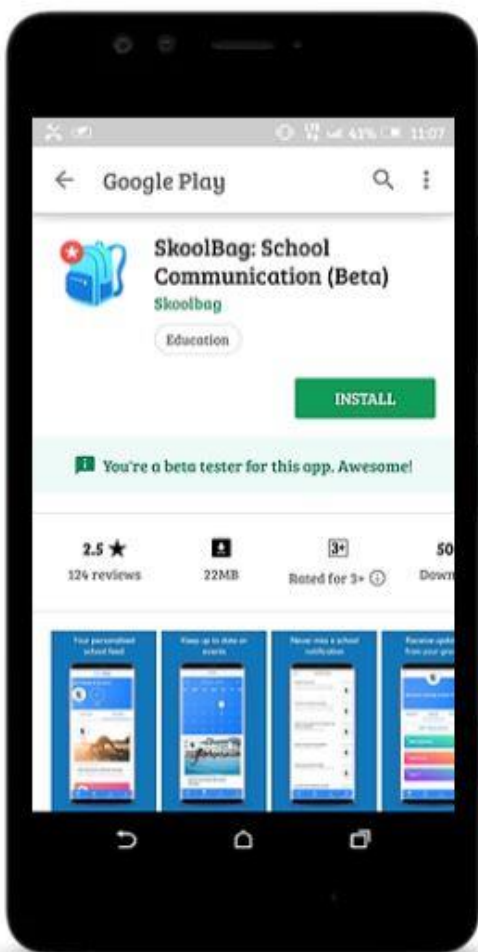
41% 11:07

Google Play

SkoolBag: School Communication (Beta)
Skoolbag
Education

INSTALL

You're a beta tester for this app. Awesome!

2.5 ★
124 reviews

22MB

3+
Rated for 3+ ⓘ

50
Down

Your personalised school feed

Keep up to date on events

Never miss a school notification

Receive upd from your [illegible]